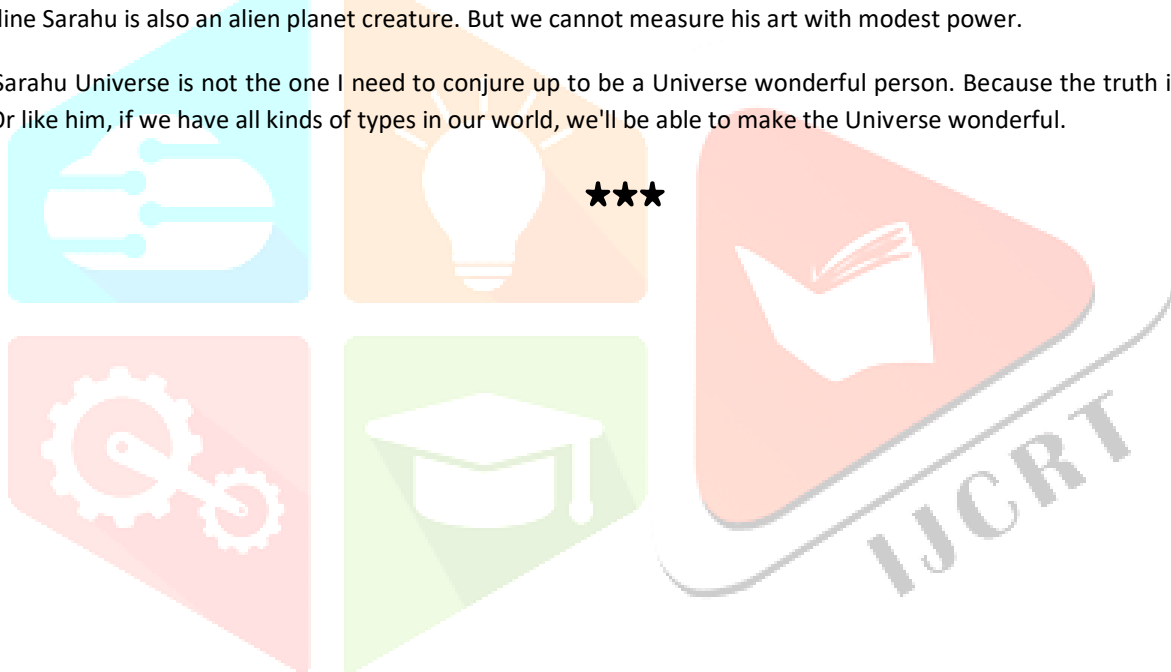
line Sarahu is also an alien planet creature. But we cannot measure his art with modest power.

Sarahu Universe is not the one I need to conjure up to be a Universe wonderful person. Because the truth i
Or like him, if we have all kinds of types in our world, we'll be able to make the Universe wonderful.

★★★

IJCRT